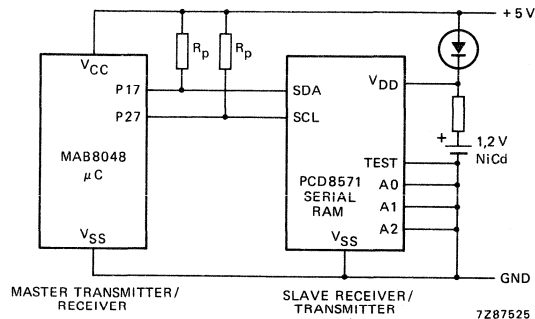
+ 5 V

$R_p$ $R_p$

$V_{CC}$
P17
P27
MAB8048
$\mu$C
$V_{SS}$

SDA
SCL
$V_{DD}$
PCD8571
SERIAL
RAM
TEST
A0
A1
A2
$V_{SS}$

+
1,2 V
NiCd

GND

MASTER TRANSMITTER/
RECEIVER

SLAVE RECEIVER/
TRANSMITTER

7Z87525